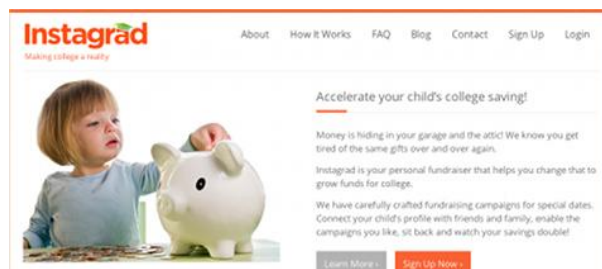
Instagrad
Making college a reality

About How It Works FAQ Blog Contact Sign Up Login

Accelerate your child's college saving!

Money is hiding in your garage and the attic! We know you get tired of the same gifts over and over again.

Instagrad is your personal fundraiser that helps you change that to grow funds for college.

We have carefully crafted fundraising campaigns for special dates. Connect your child's profile with friends and family, enable the campaigns you like, sit back and watch your savings double!

Learn More › Sign Up Now »